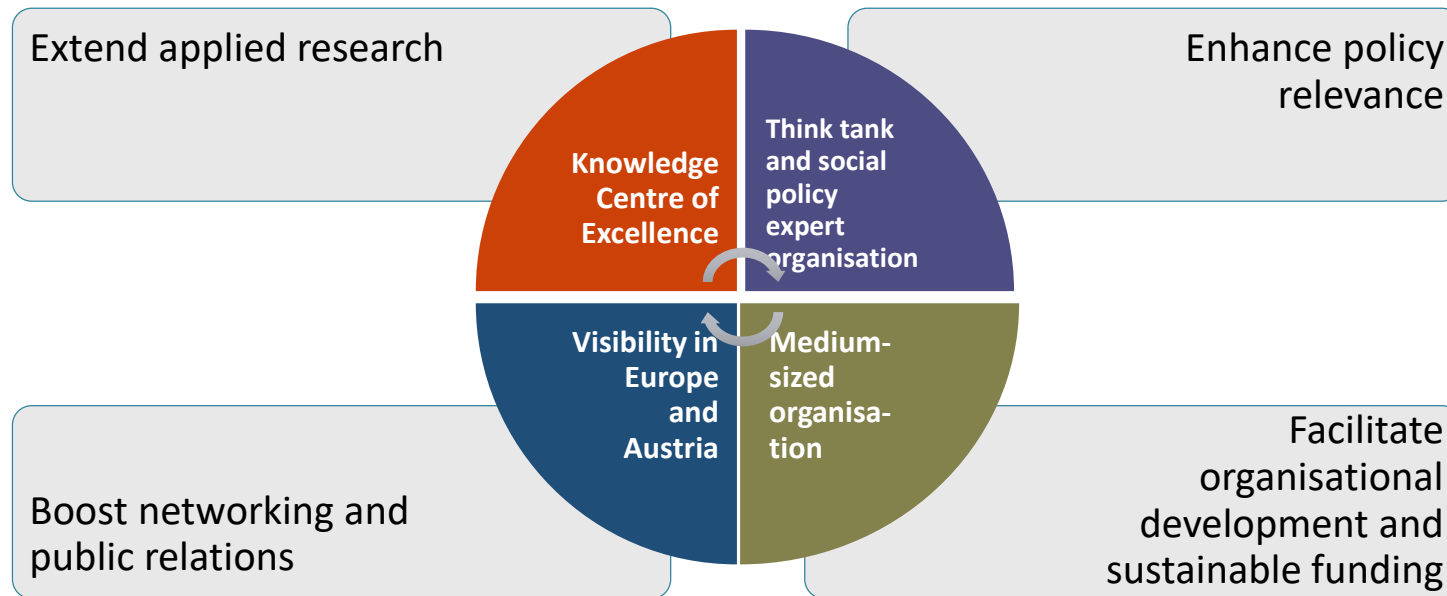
Extend applied research

Enhance policy relevance

Knowledge Centre of Excellence

Think tank and social policy expert organisation

Visibility in Europe and Austria

Medium-sized organisation

Boost networking and public relations

Facilitate organisational development and sustainable funding